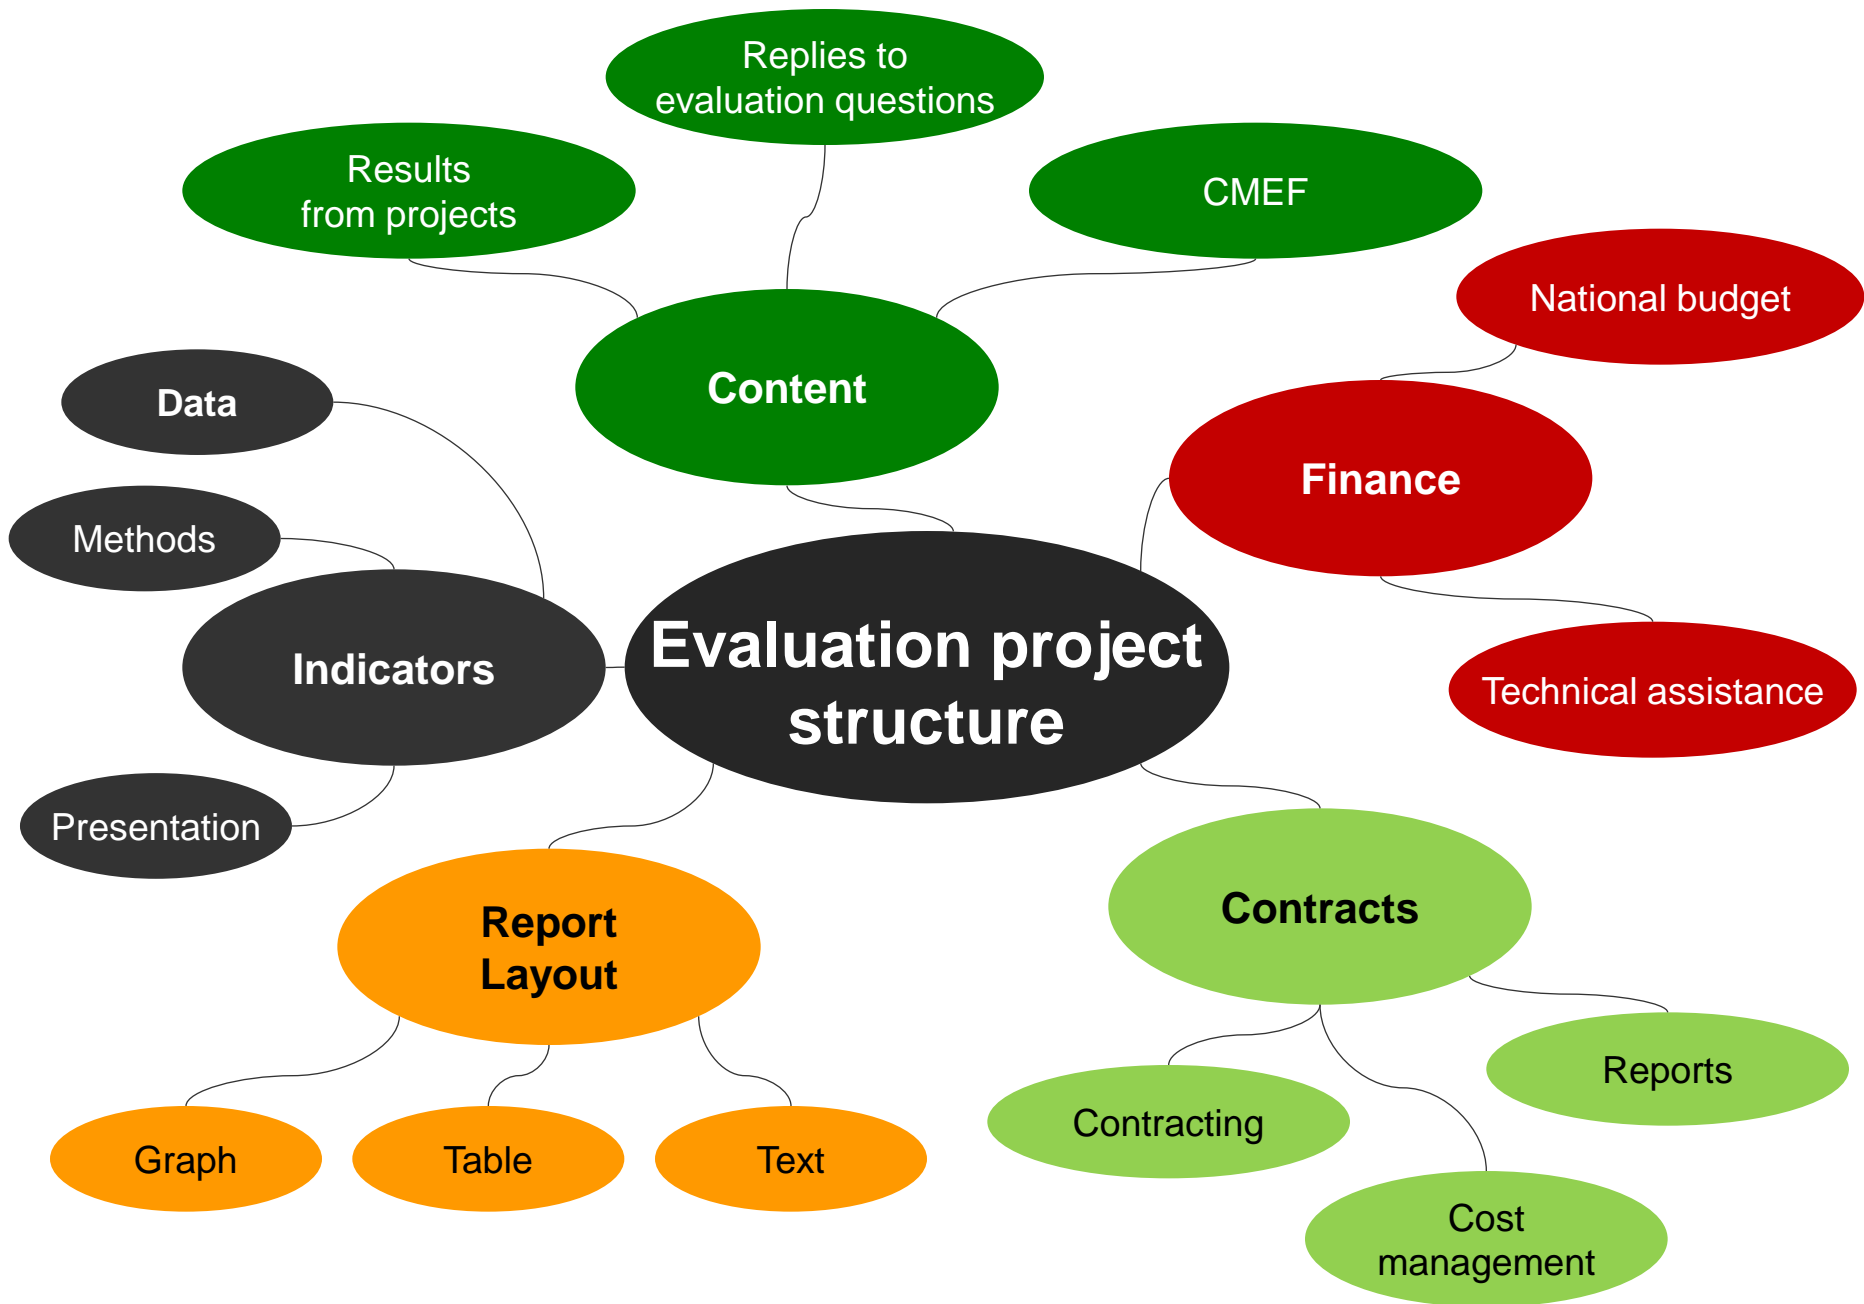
Evaluation project structure

Content

Replies to evaluation questions

Results from projects

CMEF

Finance

National budget

Technical assistance

Contracts

Contracting

Cost management

Reports

Report Layout

Graph

Table

Text

Indicators

Data

Methods

Presentation